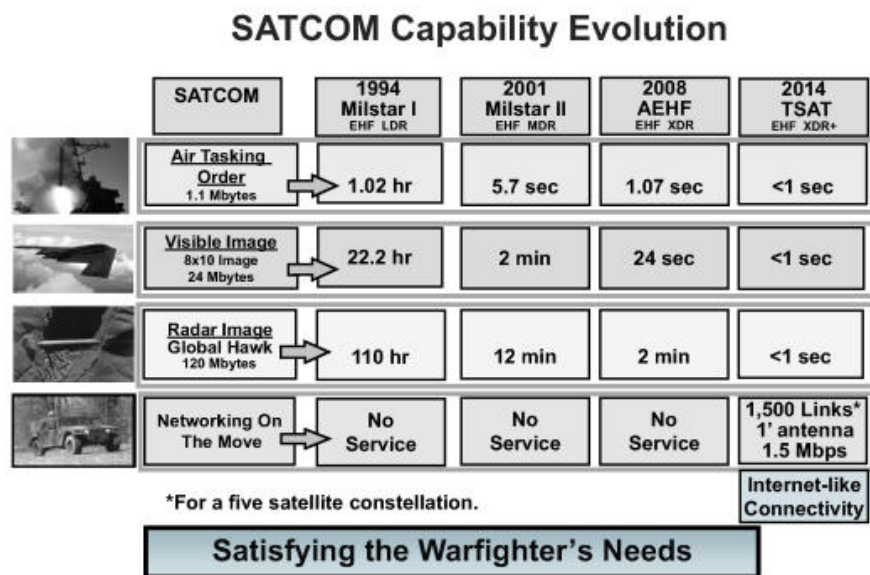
SATCOM Capability Evolution

| SATCOM | 1994 Milstar I EHF LDR | 2001 Milstar II EHF MDR | 2008 AEHF EHF XDR | 2014 TSAT EHF XDR+ |
|---|---|---|---|---|
| Air Tasking Order 1.1 Mbytes | 1.02 hr | 5.7 sec | 1.07 sec | <1 sec |
| Visible Image 8x10 Image 24 Mbytes | 22.2 hr | 2 min | 24 sec | <1 sec |
| Radar Image Global Hawk 120 Mbytes | 110 hr | 12 min | 2 min | <1 sec |
| Networking On The Move | No Service | No Service | No Service | 1,500 Links* 1' antenna 1.5 Mbps |

*For a five satellite constellation.

Internet-like Connectivity

Satisfying the Warfighter's Needs